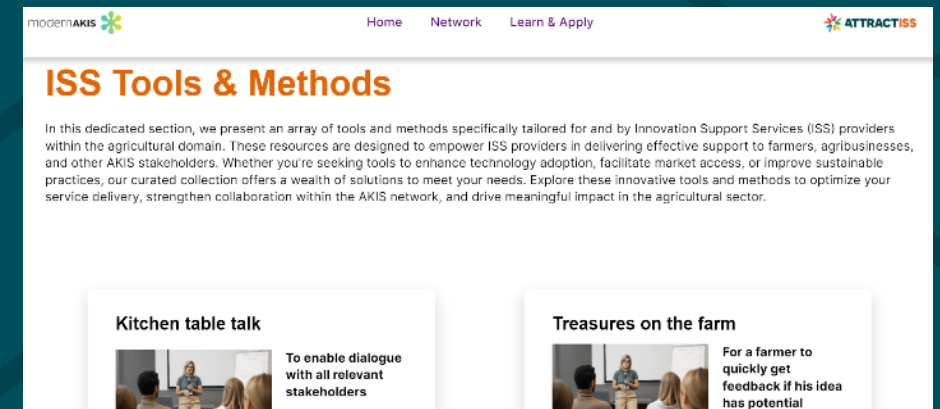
modernAKIS

Home Network Learn & Apply

ATTRACTISS

ISS Tools & Methods

In this dedicated section, we present an array of tools and methods specifically tailored for and by Innovation Support Services (ISS) providers within the agricultural domain. These resources are designed to empower ISS providers in delivering effective support to farmers, agribusinesses, and other AKIS stakeholders. Whether you're seeking tools to enhance technology adoption, facilitate market access, or improve sustainable practices, our curated collection offers a wealth of solutions to meet your needs. Explore these innovative tools and methods to optimize your service delivery, strengthen collaboration within the AKIS network, and drive meaningful impact in the agricultural sector.

Kitchen table talk

To enable dialogue with all relevant stakeholders

Treasures on the farm

For a farmer to quickly get feedback if his idea has potential